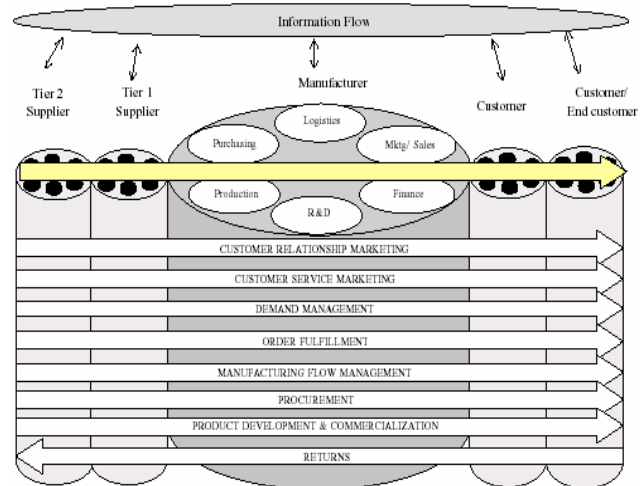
Information Flow

Tier 2 Supplier

Tier 1 Supplier

Manufacturer

Customer

Customer/ End customer

Logistics

Purchasing

Mktg/ Sales

Production

Finance

R&D

CUSTOMER RELATIONSHIP MARKETING

CUSTOMER SERVICE MARKETING

DEMAND MANAGEMENT

ORDER FULFILLMENT

MANUFACTURING FLOW MANAGEMENT

PROCUREMENT

PRODUCT DEVELOPMENT & COMMERCIALIZATION

RETURNS